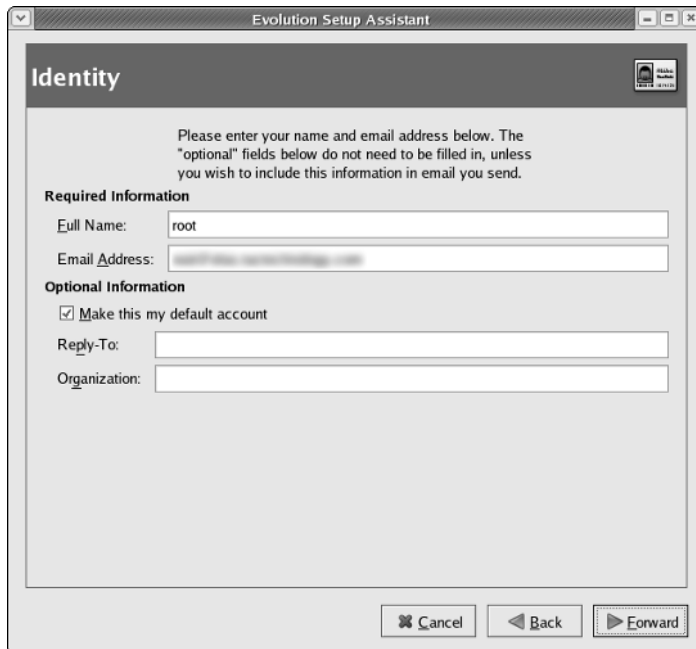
Evolution Setup Assistant

Identity

Please enter your name and email address below. The "optional" fields below do not need to be filled in, unless you wish to include this information in email you send.

Required Information

Full Name: root

Email Address: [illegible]

Optional Information

☑ Make this my default account

Reply-To:

Organization:

Cancel

Back

Forward